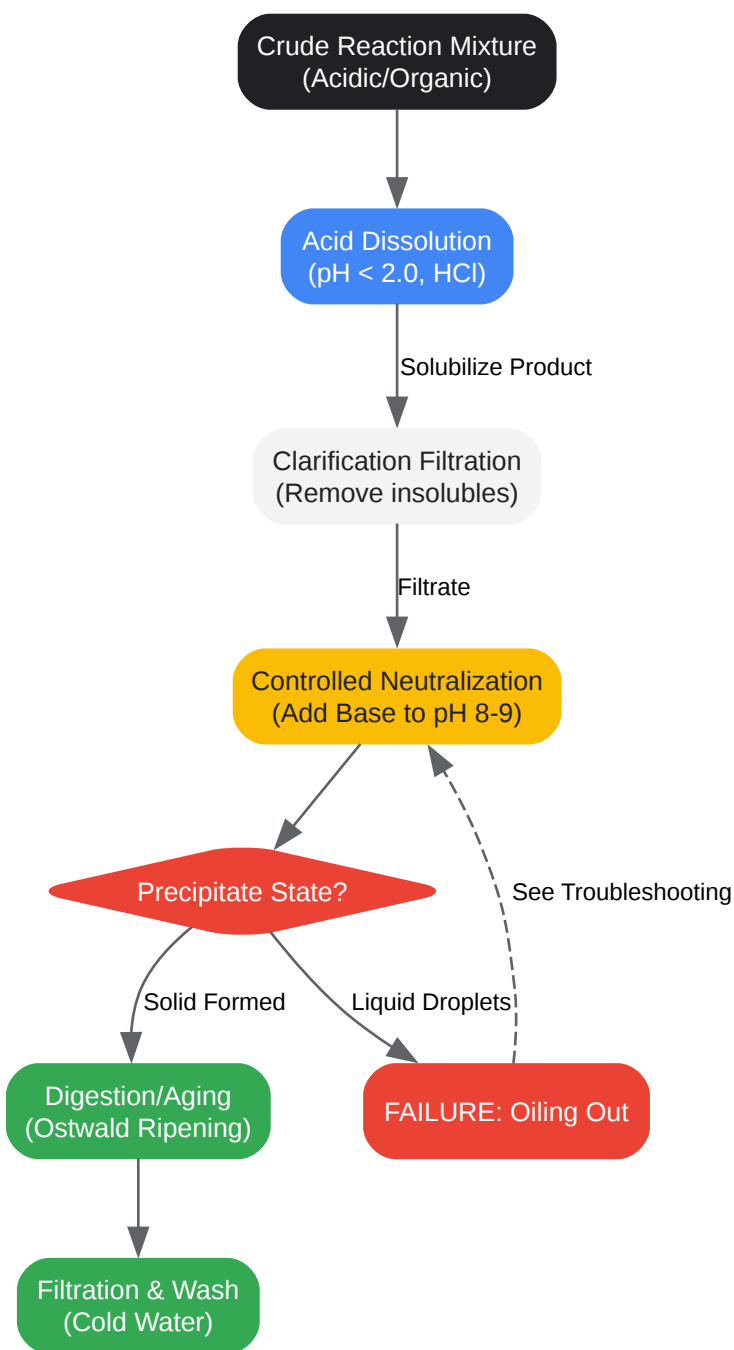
Crude Reaction Mixture
(Acidic/Organic)

Acid Dissolution
(pH < 2.0, HCl)

Solubilize Product

Clarification Filtration
(Remove insolubles)

Filtrate

Controlled Neutralization
(Add Base to pH 8-9)

Precipitate State?

See Troubleshooting

Solid Formed

Liquid Droplets

Digestion/Aging
(Ostwald Ripening)

FAILURE: Oiling Out

Filtration & Wash
(Cold Water)